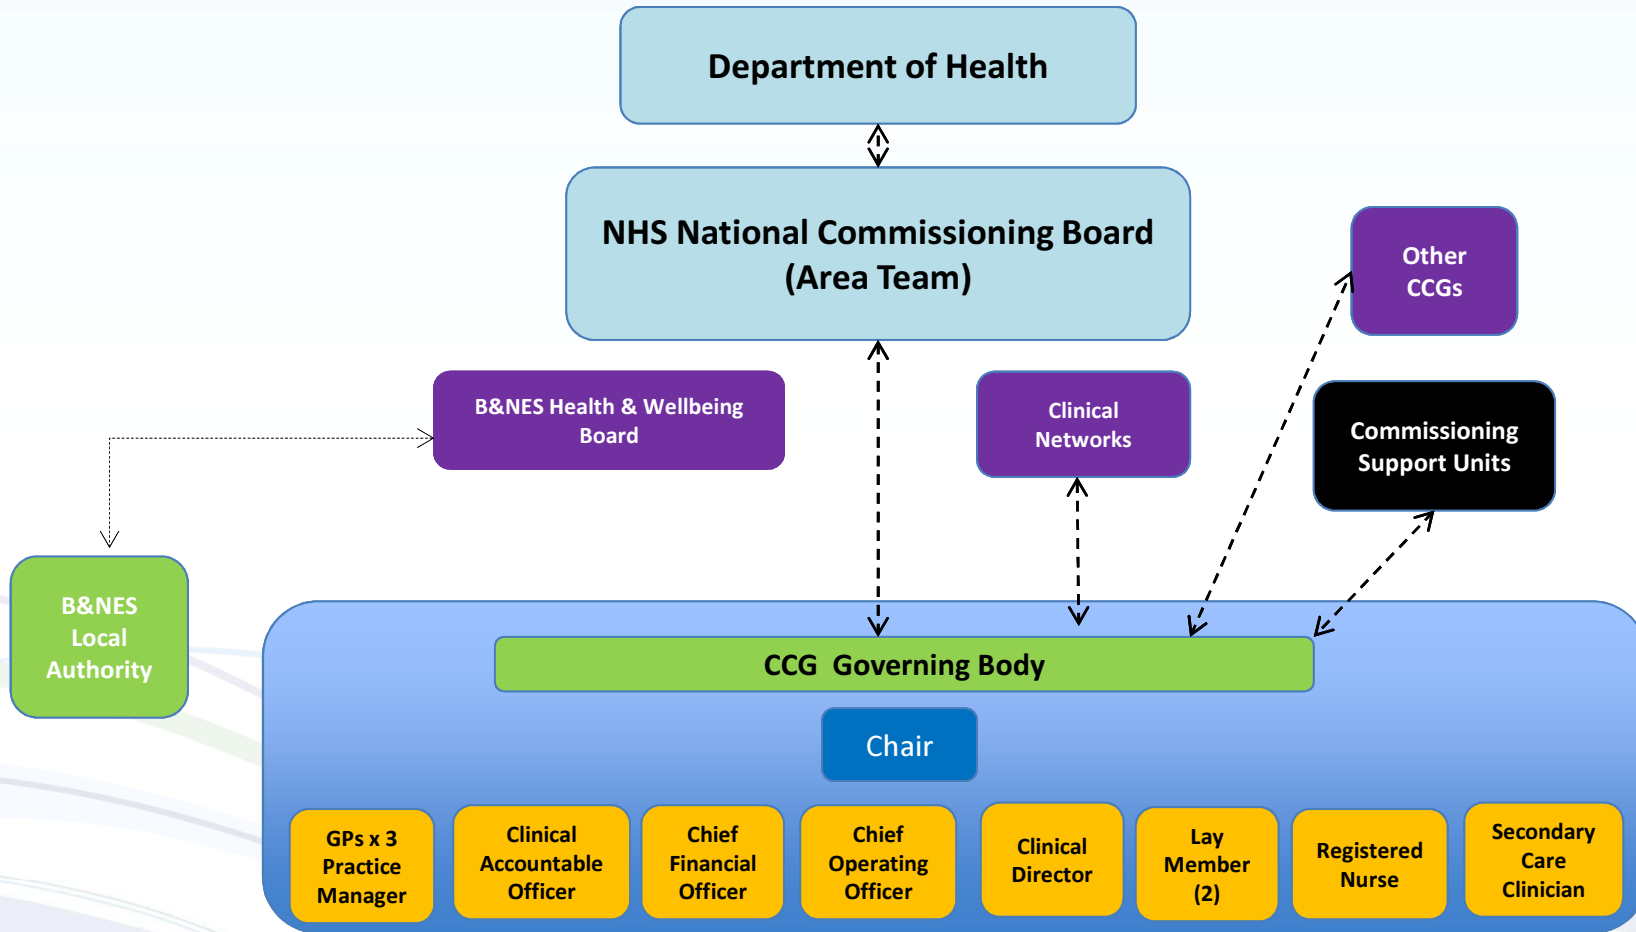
Department of Health

NHS National Commissioning Board (Area Team)

Other CCGs

B&NES Health & Wellbeing Board

Clinical Networks

Commissioning Support Units

B&NES Local Authority

CCG Governing Body

Chair

GPs x 3 Practice Manager

Clinical Accountable Officer

Chief Financial Officer

Chief Operating Officer

Clinical Director

Lay Member (2)

Registered Nurse

Secondary Care Clinician